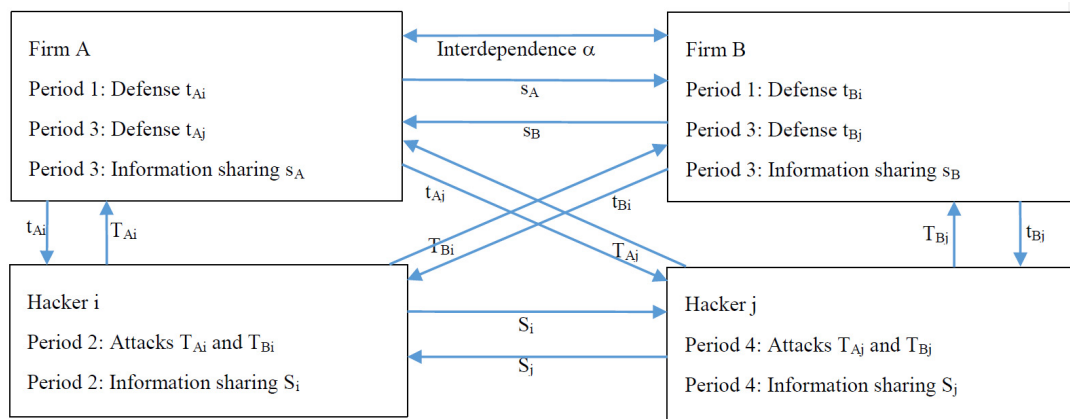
Firm A

Period 1: Defense $t_{Ai}$

Period 3: Defense $t_{Aj}$

Period 3: Information sharing $s_A$

Interdependence $\alpha$

$s_A$

$s_B$

Firm B

Period 1: Defense $t_{Bi}$

Period 3: Defense $t_{Bj}$

Period 3: Information sharing $s_B$

$t_{Aj}$

$t_{Bi}$

$T_{Bi}$

$T_{Aj}$

$t_{Ai}$

$T_{Ai}$

$T_{Bj}$

$t_{Bj}$

Hacker i

Period 2: Attacks $T_{Ai}$ and $T_{Bi}$

Period 2: Information sharing $S_i$

$S_i$

$S_j$

Hacker j

Period 4: Attacks $T_{Aj}$ and $T_{Bj}$

Period 4: Information sharing $S_j$